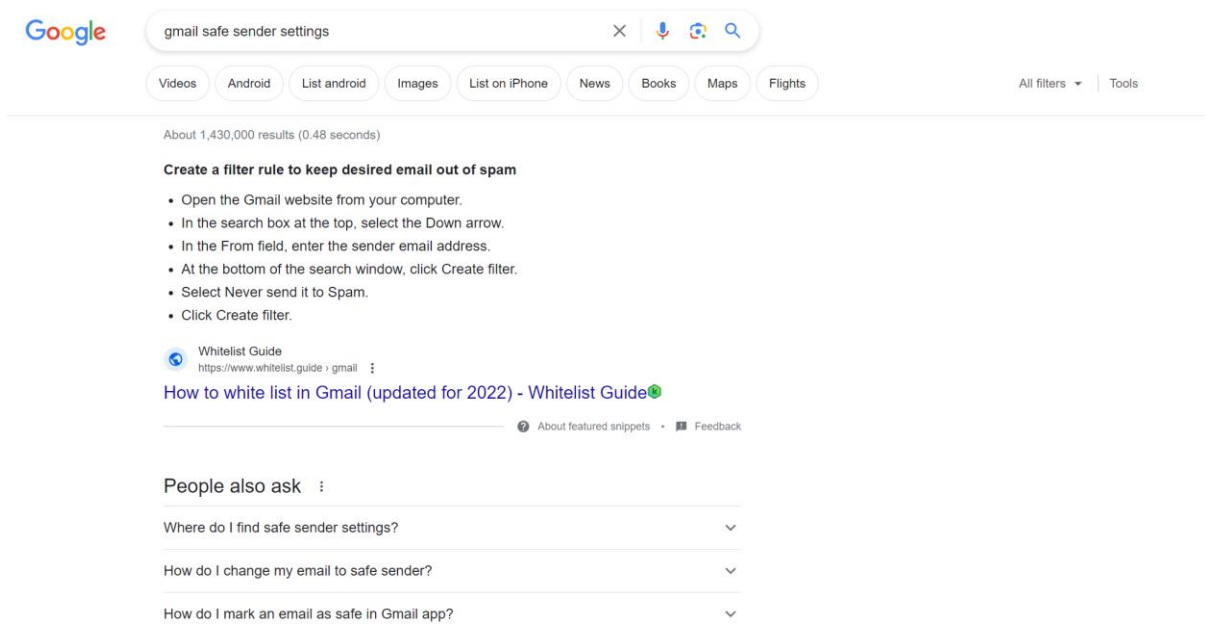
Google

gmail safe sender settings

Videos Android List android Images List on iPhone News Books Maps Flights

All filters Tools

About 1,430,000 results (0.48 seconds)

Create a filter rule to keep desired email out of spam

- Open the Gmail website from your computer.
- In the search box at the top, select the Down arrow.
- In the From field, enter the sender email address.
- At the bottom of the search window, click Create filter.
- Select Never send it to Spam.
- Click Create filter.

Whitelist Guide
https://www.whitelist.guide › gmail

How to white list in Gmail (updated for 2022) - Whitelist Guide

About featured snippets • Feedback

People also ask

Where do I find safe sender settings?

How do I change my email to safe sender?

How do I mark an email as safe in Gmail app?